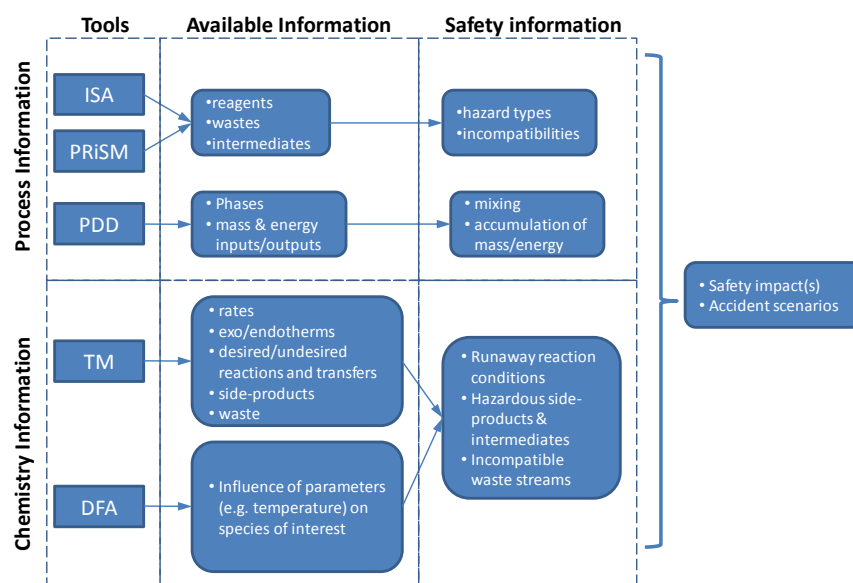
Tools

Available Information

Safety information

Process Information

ISA

PRiSM

•reagents
•wastes
•intermediates

•hazard types
•incompatibilities

PDD

• Phases
• mass & energy inputs/outputs

• mixing
• accumulation of mass/energy

• Safety impact(s)
• Accident scenarios

Chemistry Information

TM

• rates
• exo/endotherms
• desired/undesired reactions and transfers
• side-products
• waste

• Runaway reaction conditions
• Hazardous side-products & intermediates
• Incompatible waste streams

DFA

• Influence of parameters (e.g. temperature) on species of interest